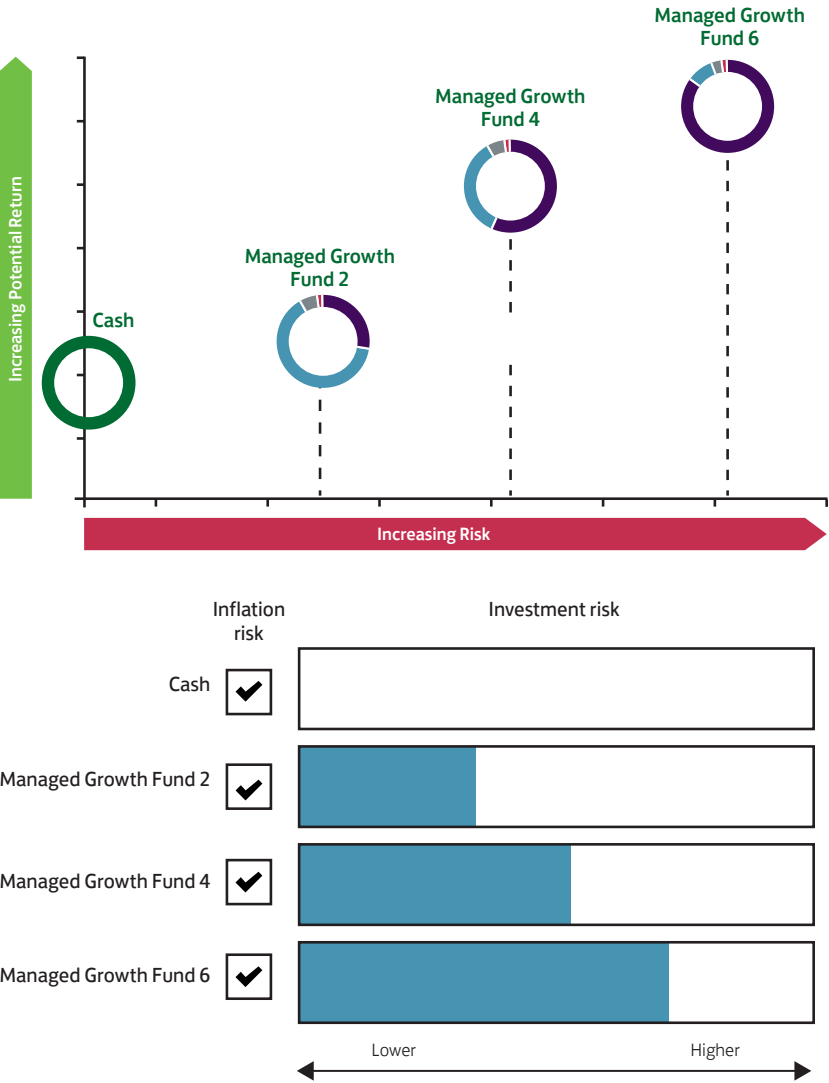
Managed Growth Fund 6

Managed Growth Fund 4

Managed Growth Fund 2

Cash

Increasing Potential Return

Increasing Risk

Inflation risk

Investment risk

Cash

Managed Growth Fund 2

Managed Growth Fund 4

Managed Growth Fund 6

Lower

Higher